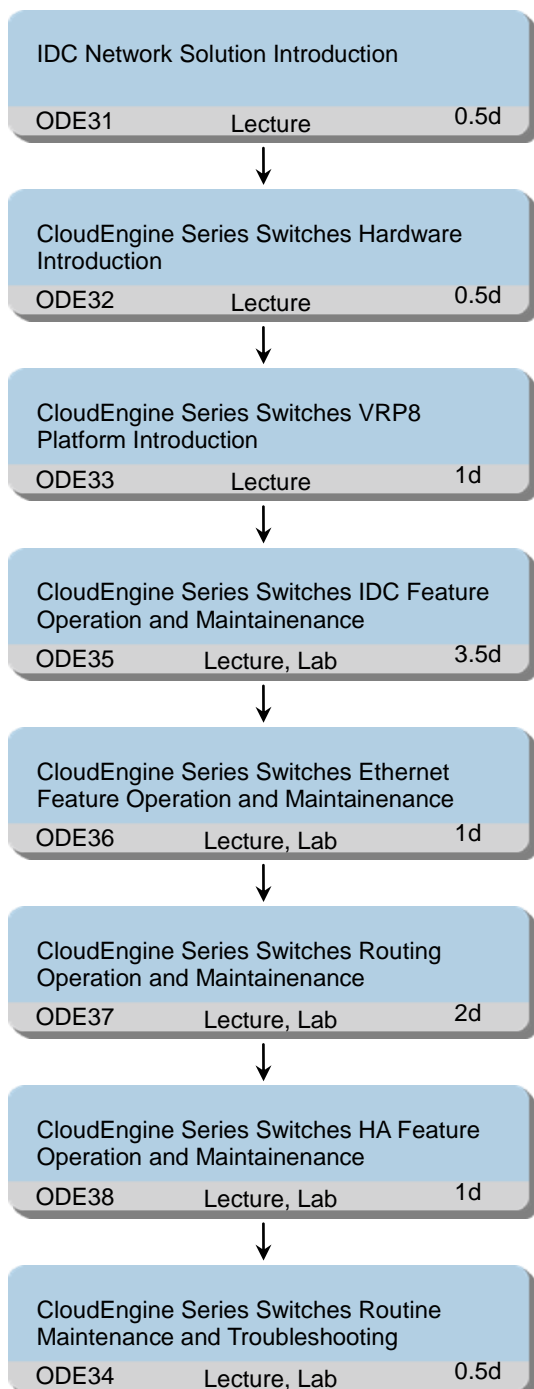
IDC Network Solution Introduction

ODE31 Lecture 0.5d

CloudEngine Series Switches Hardware Introduction

ODE32 Lecture 0.5d

CloudEngine Series Switches VRP8 Platform Introduction

ODE33 Lecture 1d

CloudEngine Series Switches IDC Feature Operation and Maintainenance

ODE35 Lecture, Lab 3.5d

CloudEngine Series Switches Ethernet Feature Operation and Maintainenance

ODE36 Lecture, Lab 1d

CloudEngine Series Switches Routing Operation and Maintainenance

ODE37 Lecture, Lab 2d

CloudEngine Series Switches HA Feature Operation and Maintainenance

ODE38 Lecture, Lab 1d

CloudEngine Series Switches Routine Maintenance and Troubleshooting

ODE34 Lecture, Lab 0.5d